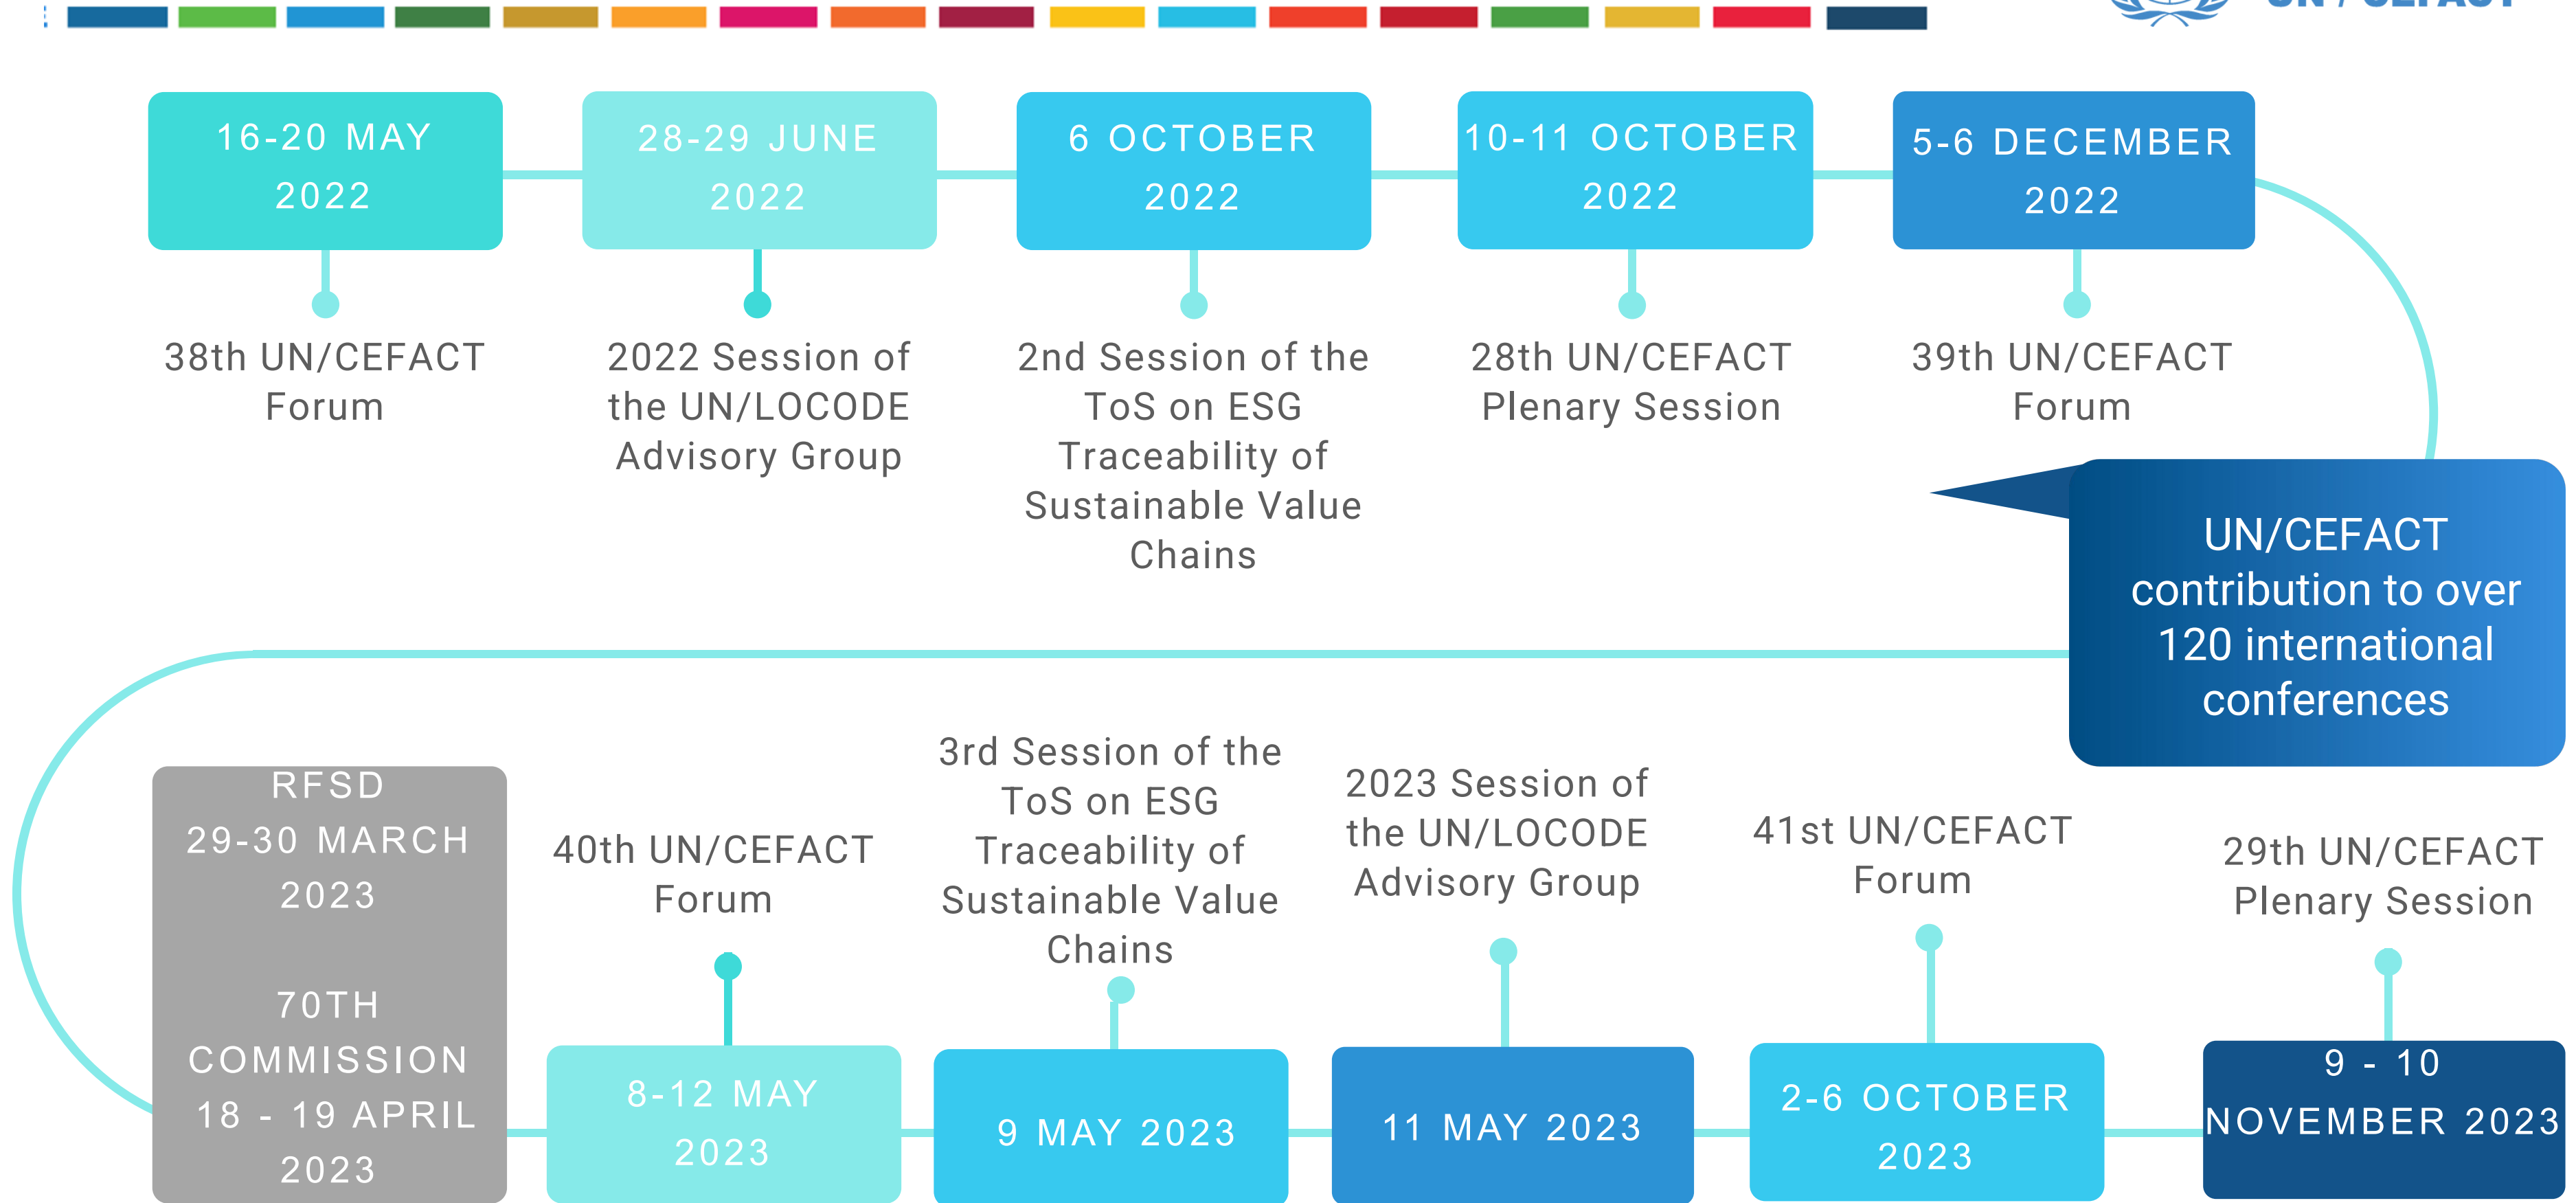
UN / CEFACT

16-20 MAY 2022

38th UN/CEFACT Forum

28-29 JUNE 2022

2022 Session of the UN/LOCODE Advisory Group

6 OCTOBER 2022

2nd Session of the ToS on ESG Traceability of Sustainable Value Chains

10-11 OCTOBER 2022

28th UN/CEFACT Plenary Session

5-6 DECEMBER 2022

39th UN/CEFACT Forum

UN/CEFACT contribution to over 120 international conferences

RFSD
29-30 MARCH 2023

70TH COMMISSION
18 - 19 APRIL 2023

40th UN/CEFACT Forum

8-12 MAY 2023

3rd Session of the ToS on ESG Traceability of Sustainable Value Chains

9 MAY 2023

2023 Session of the UN/LOCODE Advisory Group

11 MAY 2023

41st UN/CEFACT Forum

2-6 OCTOBER 2023

29th UN/CEFACT Plenary Session

9 - 10 NOVEMBER 2023